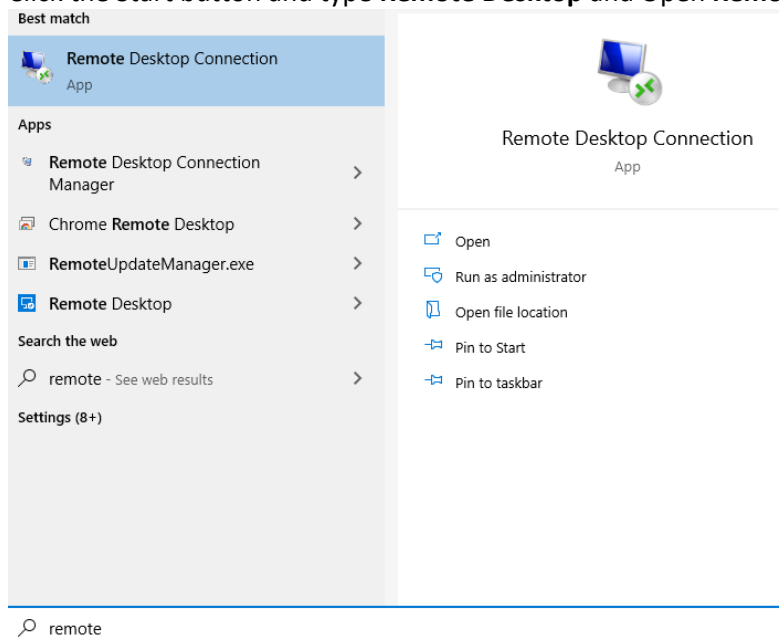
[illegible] Start button and type Remote Desktop and Open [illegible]

Best match

Remote Desktop Connection
App

Apps

Remote Desktop Connection Manager >

Chrome Remote Desktop >

RemoteUpdateManager.exe >

Remote Desktop >

Search the web

remote - See web results >

Settings (8+)

Remote Desktop Connection
App

Open

Run as administrator

Open file location

Pin to Start

Pin to taskbar

remote